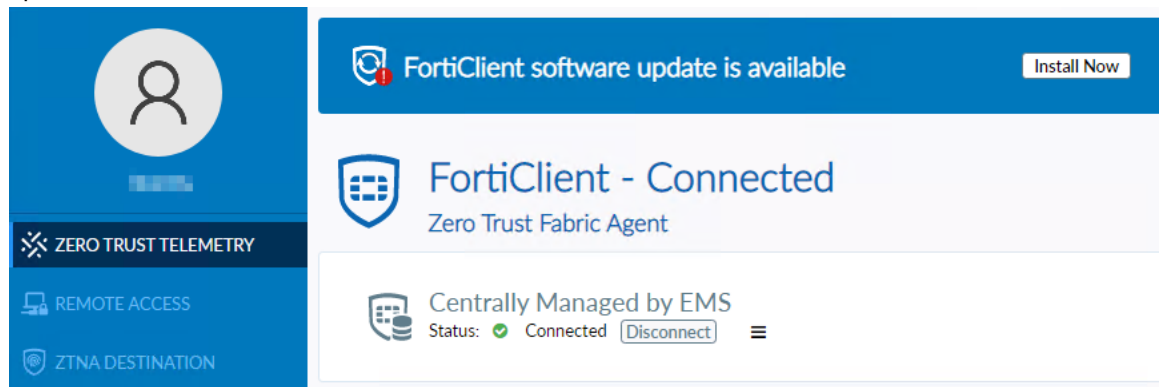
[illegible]

ZERO TRUST TELEMETRY

REMOTE ACCESS

ZTNA DESTINATION

FortiClient software update is available

Install Now

FortiClient - Connected

Zero Trust Fabric Agent

Centrally Managed by EMS

Status: Connected Disconnect